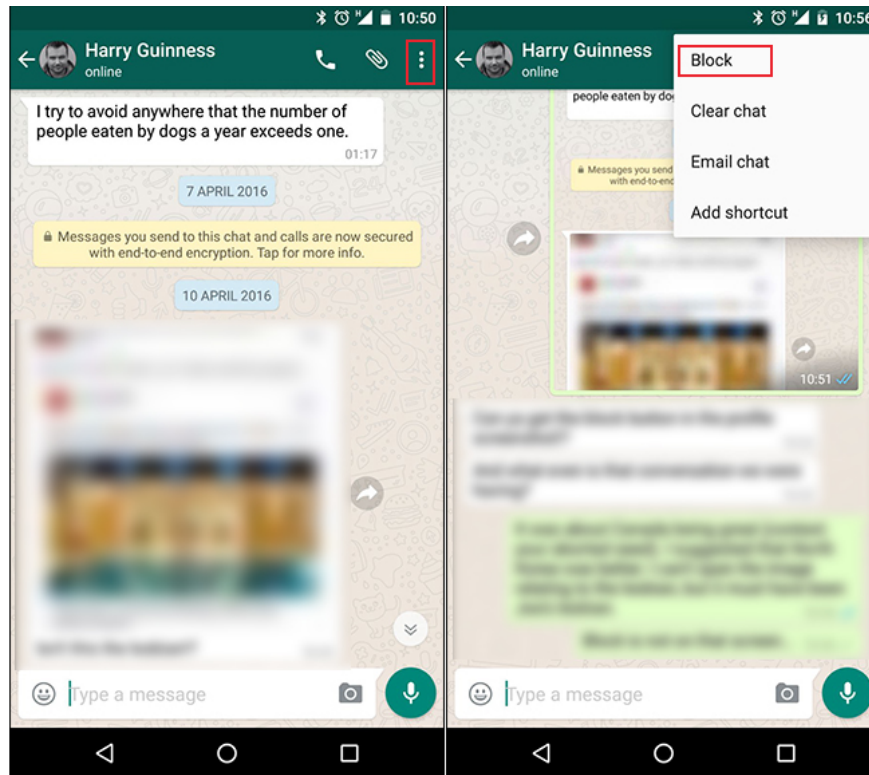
10:50

Harry Guinness
online

I try to avoid anywhere that the number of people eaten by dogs a year exceeds one.
01:17

7 APRIL 2016

Messages you send to this chat and calls are now secured with end-to-end encryption. Tap for more info.

10 APRIL 2016

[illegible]

Type a message

10:5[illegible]

Harry Guinness
online

Block

Clear chat

Email chat

Add shortcut

people eaten by do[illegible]

Messages you se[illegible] with end-to-end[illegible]

10:51

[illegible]

Type a message